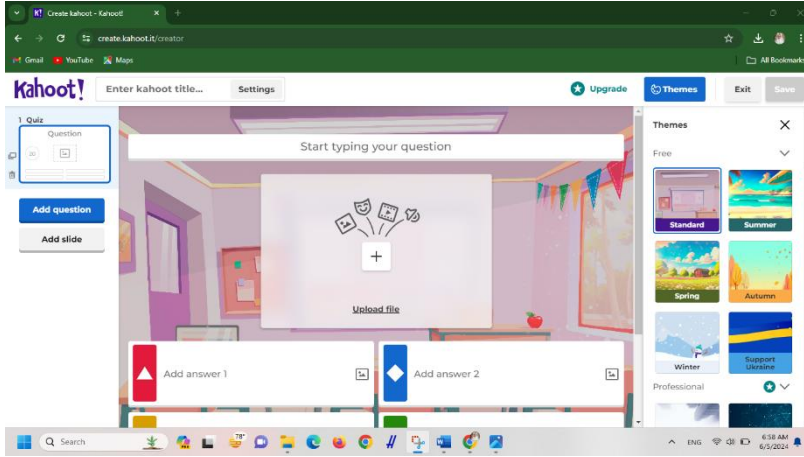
K! Create kahoot - Kahoot! ×

create.kahoot.it/creator

Gmail YouTube Maps

All Bookmarks

Kahoot!

Enter kahoot title...

Settings

Upgrade

Themes

Exit

Save

1 Quiz

Question

20

Add question

Add slide

Start typing your question

Upload file

Add answer 1

Add answer 2

Themes

Free

Standard

Summer

Spring

Autumn

Winter

Support Ukraine

Professional

Search

78°

ENG

6:58 AM
6/5/2024